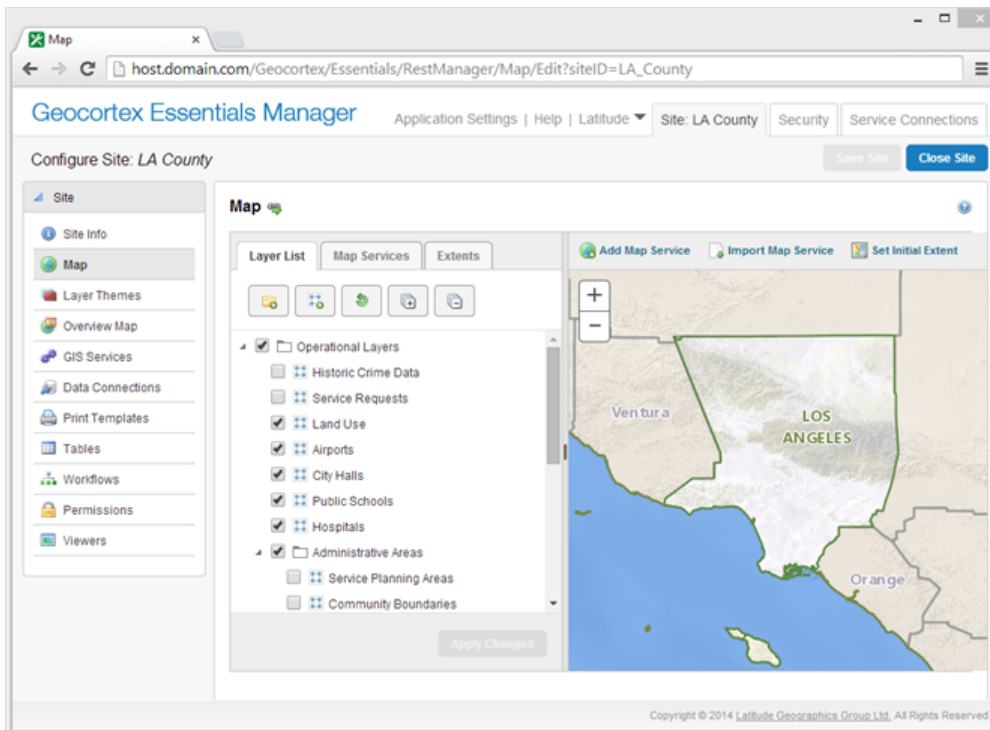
Map ×

host.domain.com/Geocortex/Essentials/RestManager/Map/Edit?siteID=LA_County

Geocortex Essentials Manager

Application Settings | Help | Latitude ▾ Site: LA County Security Service Connections

Configure Site: LA County

Save Site Close Site

Site

Site Info

Map

Layer Themes

Overview Map

GIS Services

Data Connections

Print Templates

Tables

Workflows

Permissions

Viewers

Map

Layer List Map Services Extents

Operational Layers

Historic Crime Data

Service Requests

Land Use

Airports

City Halls

Public Schools

Hospitals

Administrative Areas

Service Planning Areas

Community Boundaries

Apply Changes

Add Map Service Import Map Service Set Initial Extent

+

−

Ventura

LOS ANGELES

Orange

Copyright © 2014 Latitude Geographics Group Ltd. All Rights Reserved